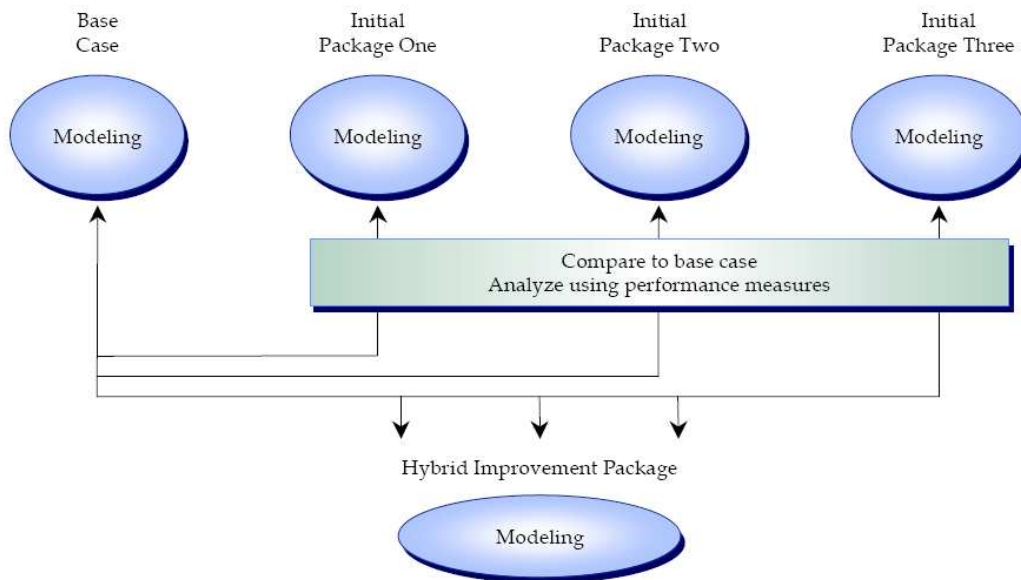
Base Case

Modeling

Initial Package One

Modeling

Initial Package Two

Modeling

Initial Package Three

Modeling

Compare to base case
Analyze using performance measures

Hybrid Improvement Package

Modeling